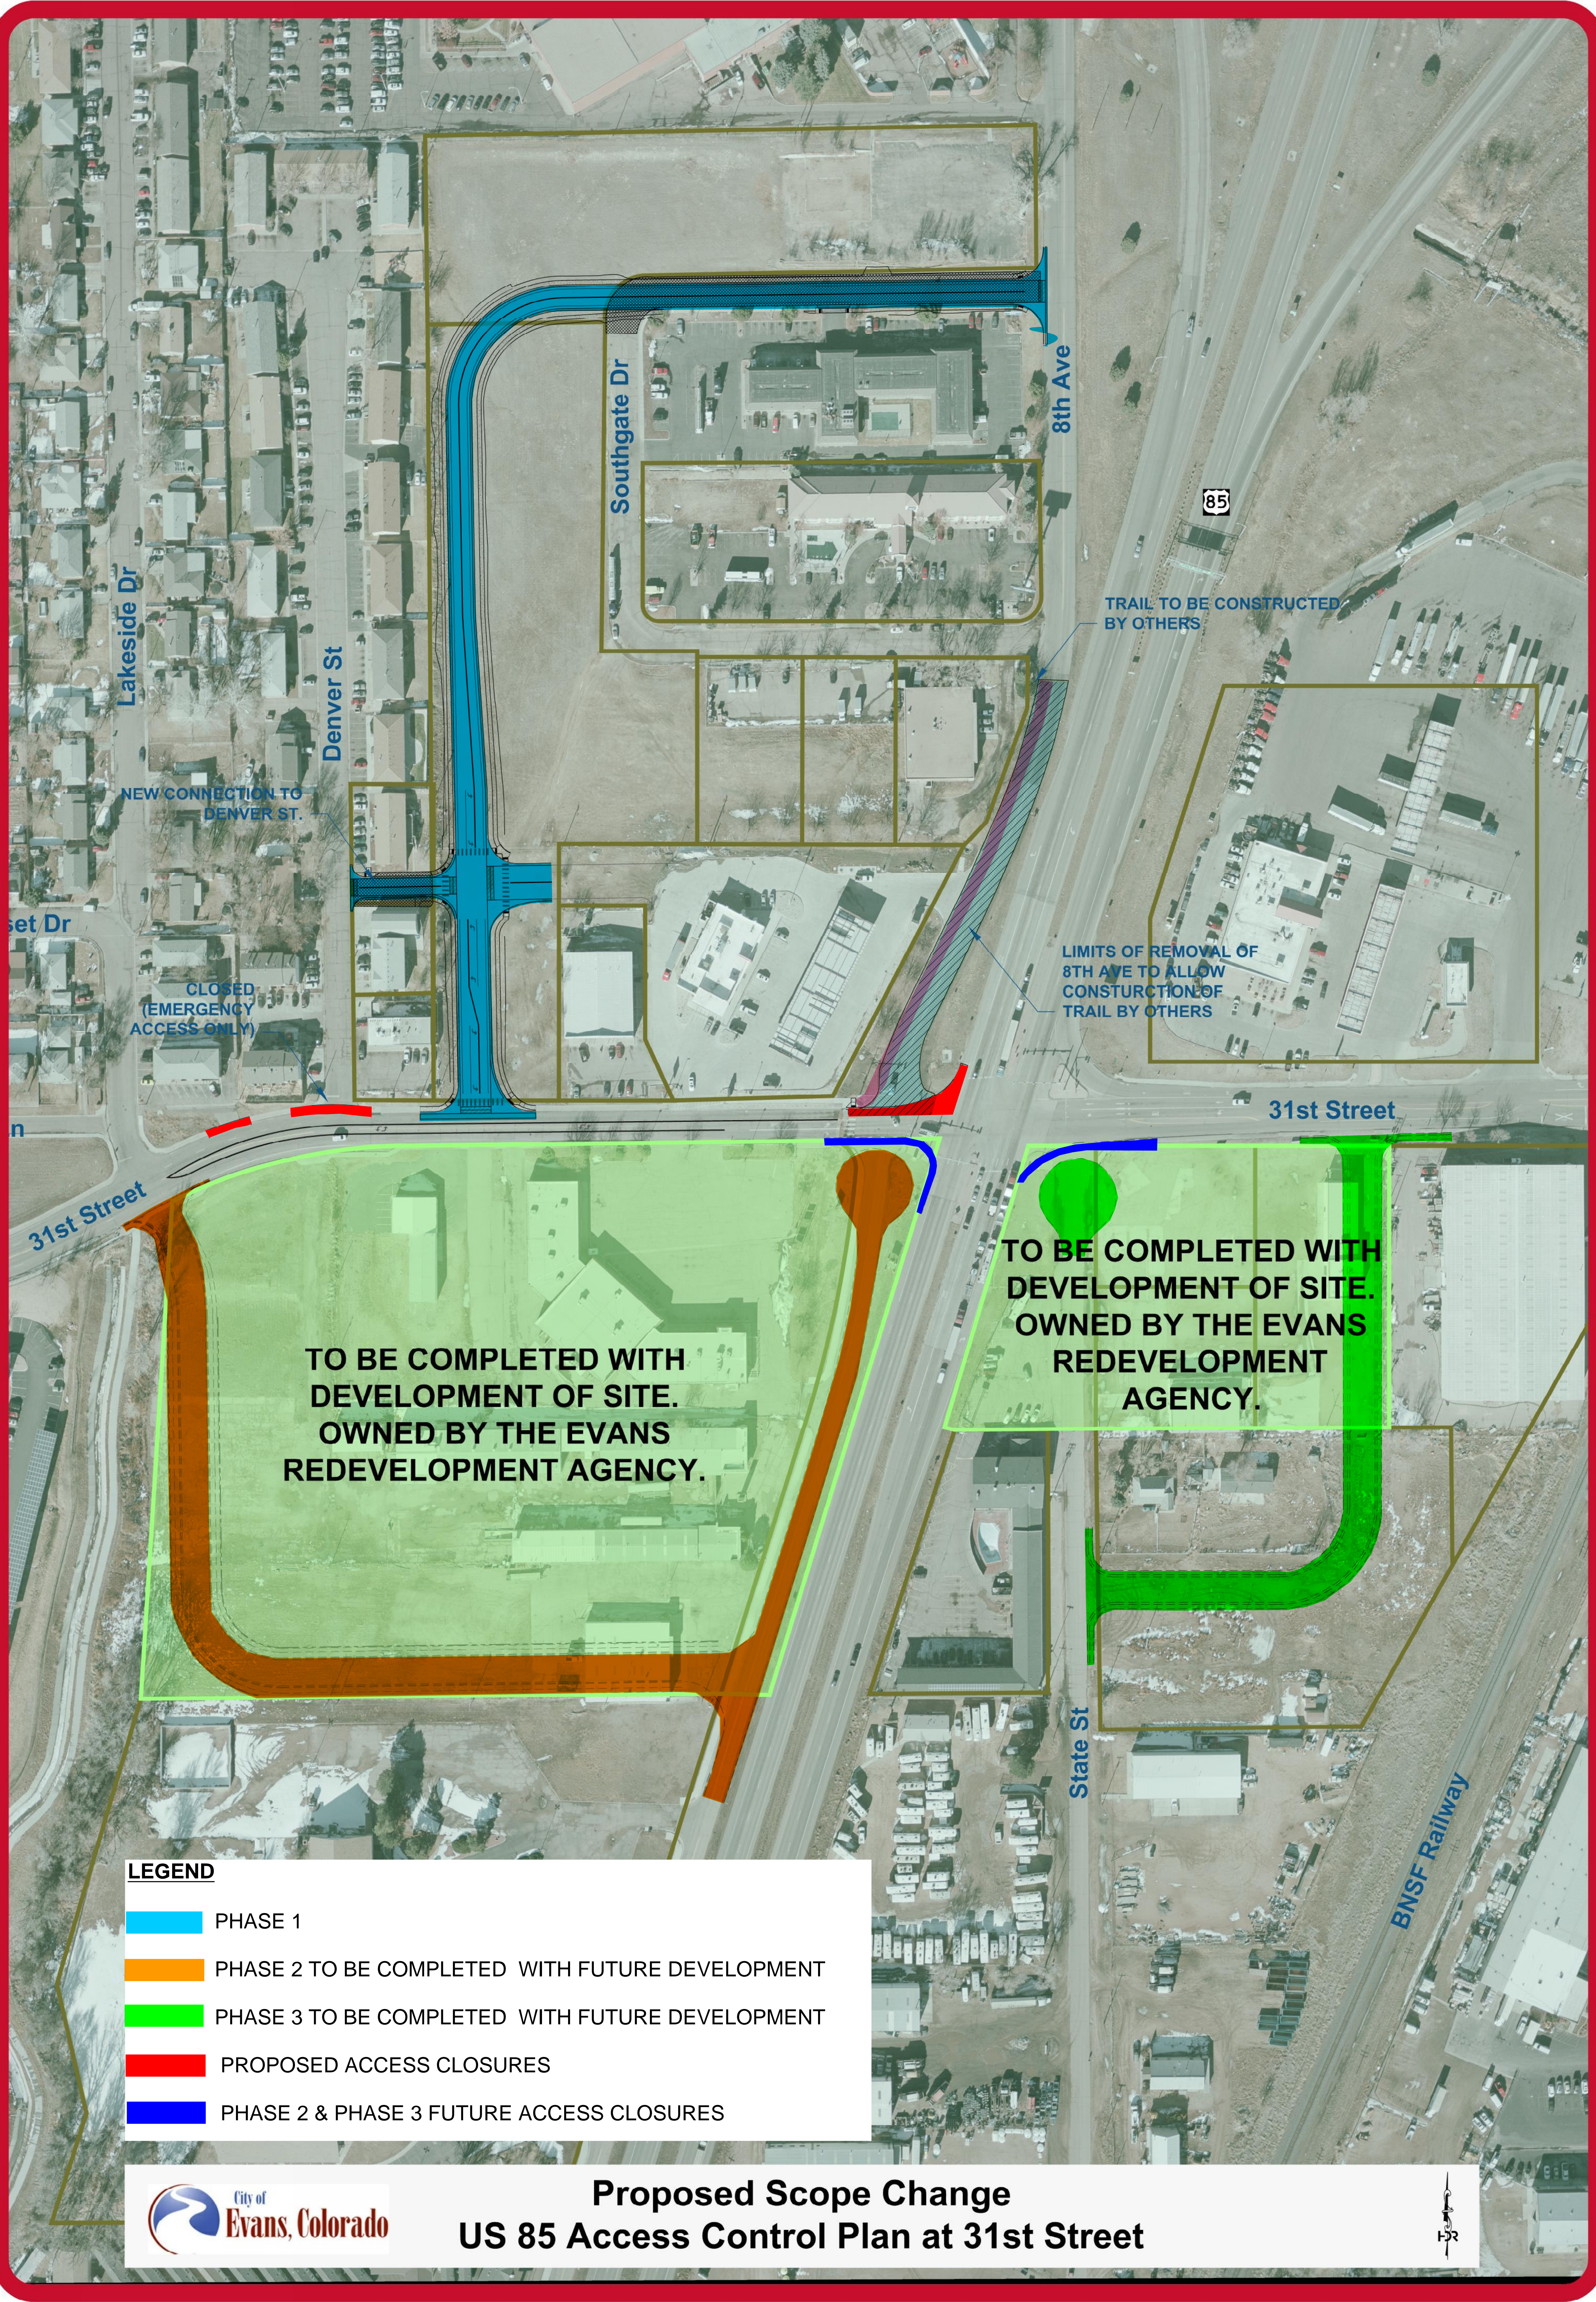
Southgate Dr

8th Ave

85

Lakeside Dr

Denver St

TRAIL TO BE CONSTRUCTED BY OTHERS

NEW CONNECTION TO DENVER ST.

set Dr

CLOSED (EMERGENCY ACCESS ONLY)

LIMITS OF REMOVAL OF 8TH AVE TO ALLOW CONSTRUCTION OF TRAIL BY OTHERS

31st Street

n

31st Street

TO BE COMPLETED WITH DEVELOPMENT OF SITE. OWNED BY THE EVANS REDEVELOPMENT AGENCY.

TO BE COMPLETED WITH DEVELOPMENT OF SITE. OWNED BY THE EVANS REDEVELOPMENT AGENCY.

State St

BNSF Railway

LEGEND

PHASE 1

PHASE 2 TO BE COMPLETED WITH FUTURE DEVELOPMENT

PHASE 3 TO BE COMPLETED WITH FUTURE DEVELOPMENT

PROPOSED ACCESS CLOSURES

PHASE 2 & PHASE 3 FUTURE ACCESS CLOSURES

City of Evans, Colorado

Proposed Scope Change
US 85 Access Control Plan at 31st Street

HR